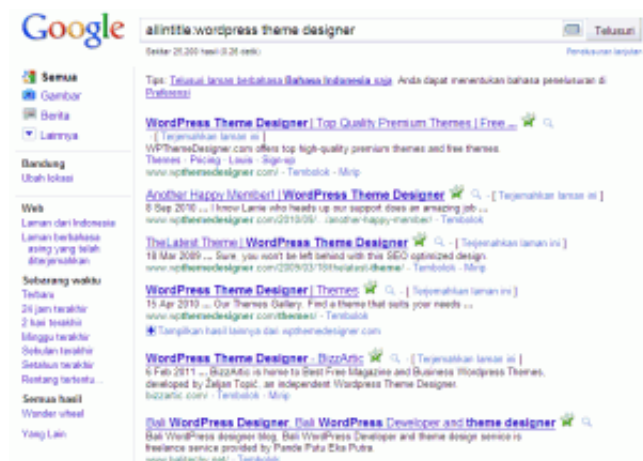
Google

allintitle:wordpress theme designer

Telusuri

Sekitar 21,200 hasil (0,26 detik)

Penelusuran lanjutan

Semua
Gambar
Berita
Lainnya

Bandung
Ubah lokasi

Web
Laman dari Indonesia
Laman berbahasa asing yang telah diterjemahkan

Sebarang waktu
Terbaru
24 jam terakhir
2 hari terakhir
Minggu terakhir
Sebulan terakhir
Setahun terakhir
Rentang tertentu...

Semua hasil
Wonder wheel

Yang Lain

Tips: Telusuri laman berbahasa Bahasa Indonesia saja. Anda dapat menentukan bahasa penelusuran di Preferensi

WordPress Theme Designer | Top Quality Premium Themes | Free ... - [ Terjemahkan laman ini ]
WPThemeDesigner.com offers top high-quality premium themes and free themes.
Themes - Pricing - Louis - Sign up
www.wpthemedesigner.com/ - Tembolok - Mirip

Another Happy Member! | WordPress Theme Designer - [ Terjemahkan laman ini ]
8 Sep 2010 ... I know Lanie who heads up our support does an amazing job ...
www.wpthemedesigner.com/2010/09/.../another-happy-member/ - Tembolok

TheLatest Theme | WordPress Theme Designer - [ Terjemahkan laman ini ]
18 Mar 2009 ... Sure, you won't be left behind with this SEO optimized design.
www.wpthemedesigner.com/2009/03/18/thelatest-theme/ - Tembolok - Mirip

WordPress Theme Designer | Themes - [ Terjemahkan laman ini ]
15 Apr 2010 ... Our Themes Gallery. Find a theme that suits your needs ...
www.wpthemedesigner.com/themes/ - Tembolok

Tampilkan hasil lainnya dari wpthemedesigner.com

WordPress Theme Designer - BizzArtic - [ Terjemahkan laman ini ]
6 Feb 2011 ... BizzArtic is home to Best Free Magazine and Business Wordpress Themes, developed by Željan Topić, an independent Wordpress Theme Designer.
bizzartic.com/ - Tembolok - Mirip

Bali WordPress Designer, Bali WordPress Developer and theme designer
Bali WordPress designer blog, Bali WordPress Developer and theme design service n freelance service provided by Pande Putu Eka Putra
www.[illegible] - Tembolok